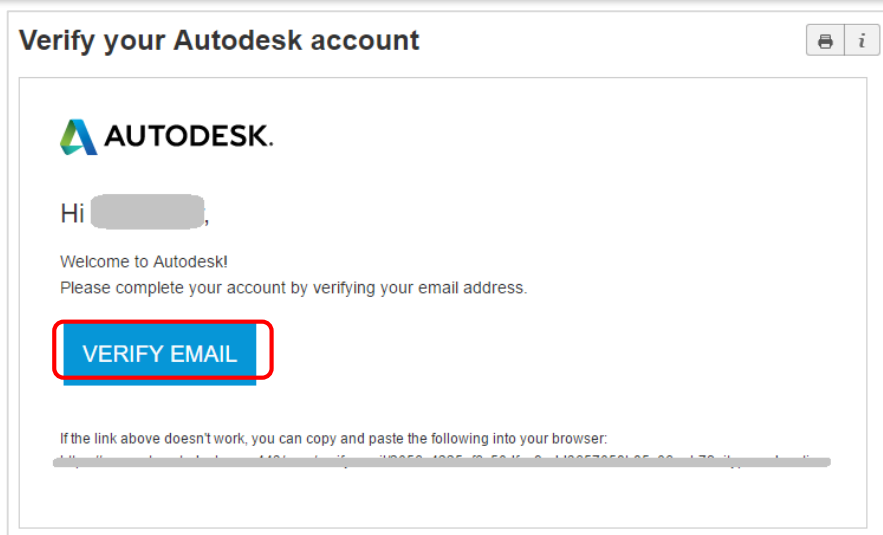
Verify your Autodesk account

i

AUTODESK.

Hi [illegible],

Welcome to Autodesk!
Please complete your account by verifying your email address.

VERIFY EMAIL

If the link above doesn't work, you can copy and paste the following into your browser:
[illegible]